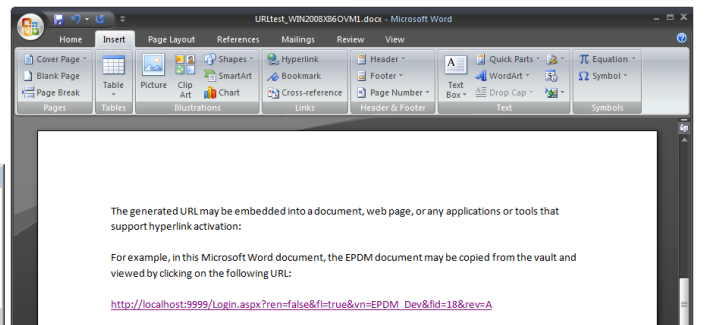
URLtest_WIN2008X86OVM1.docx - Microsoft Word

Home Insert Page Layout References Mailings Review View

Cover Page
Blank Page
Page Break
Pages

Table
Tables

Picture Clip Art
Shapes
SmartArt
Chart
Illustrations

Hyperlink
Bookmark
Cross-reference
Links

Header
Footer
Page Number
Header & Footer

Text Box
Quick Parts
WordArt
Drop Cap
Text

Equation
Symbol
Symbols

The generated URL may be embedded into a document, web page, or any applications or tools that support hyperlink activation:

For example, in this Microsoft Word document, the EPDM document may be copied from the vault and viewed by clicking on the following URL:

http://localhost:9999/Login.aspx?ren=false&fl=true&vn=EPDM_Dev&fid=18&rev=A